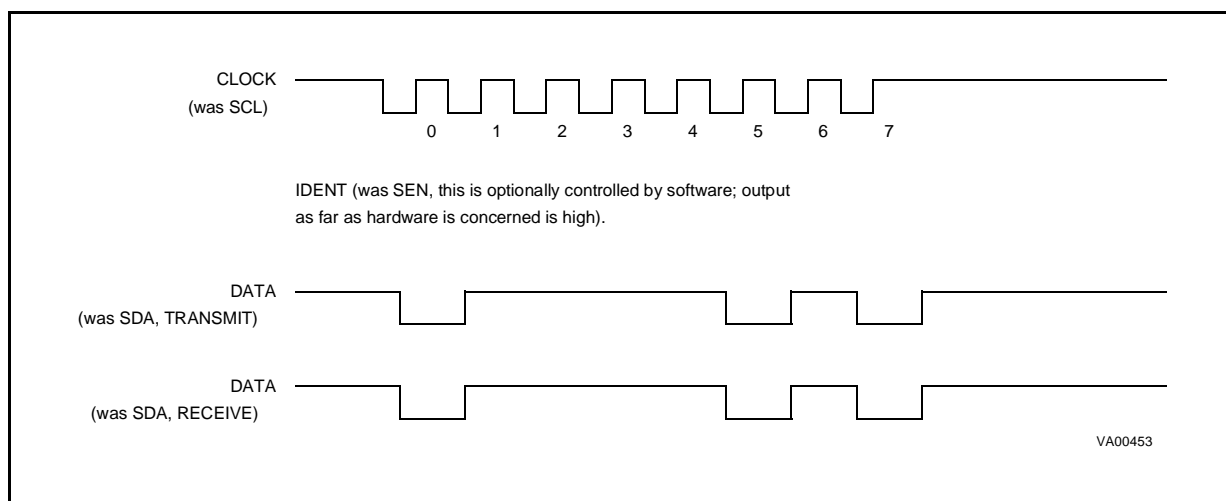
CLOCK
(was SCL)

0 1 2 3 4 5 6 7

IDENT (was SEN, this is optionally controlled by software; output as far as hardware is concerned is high).

DATA
(was SDA, TRANSMIT)

DATA
(was SDA, RECEIVE)

VA00453